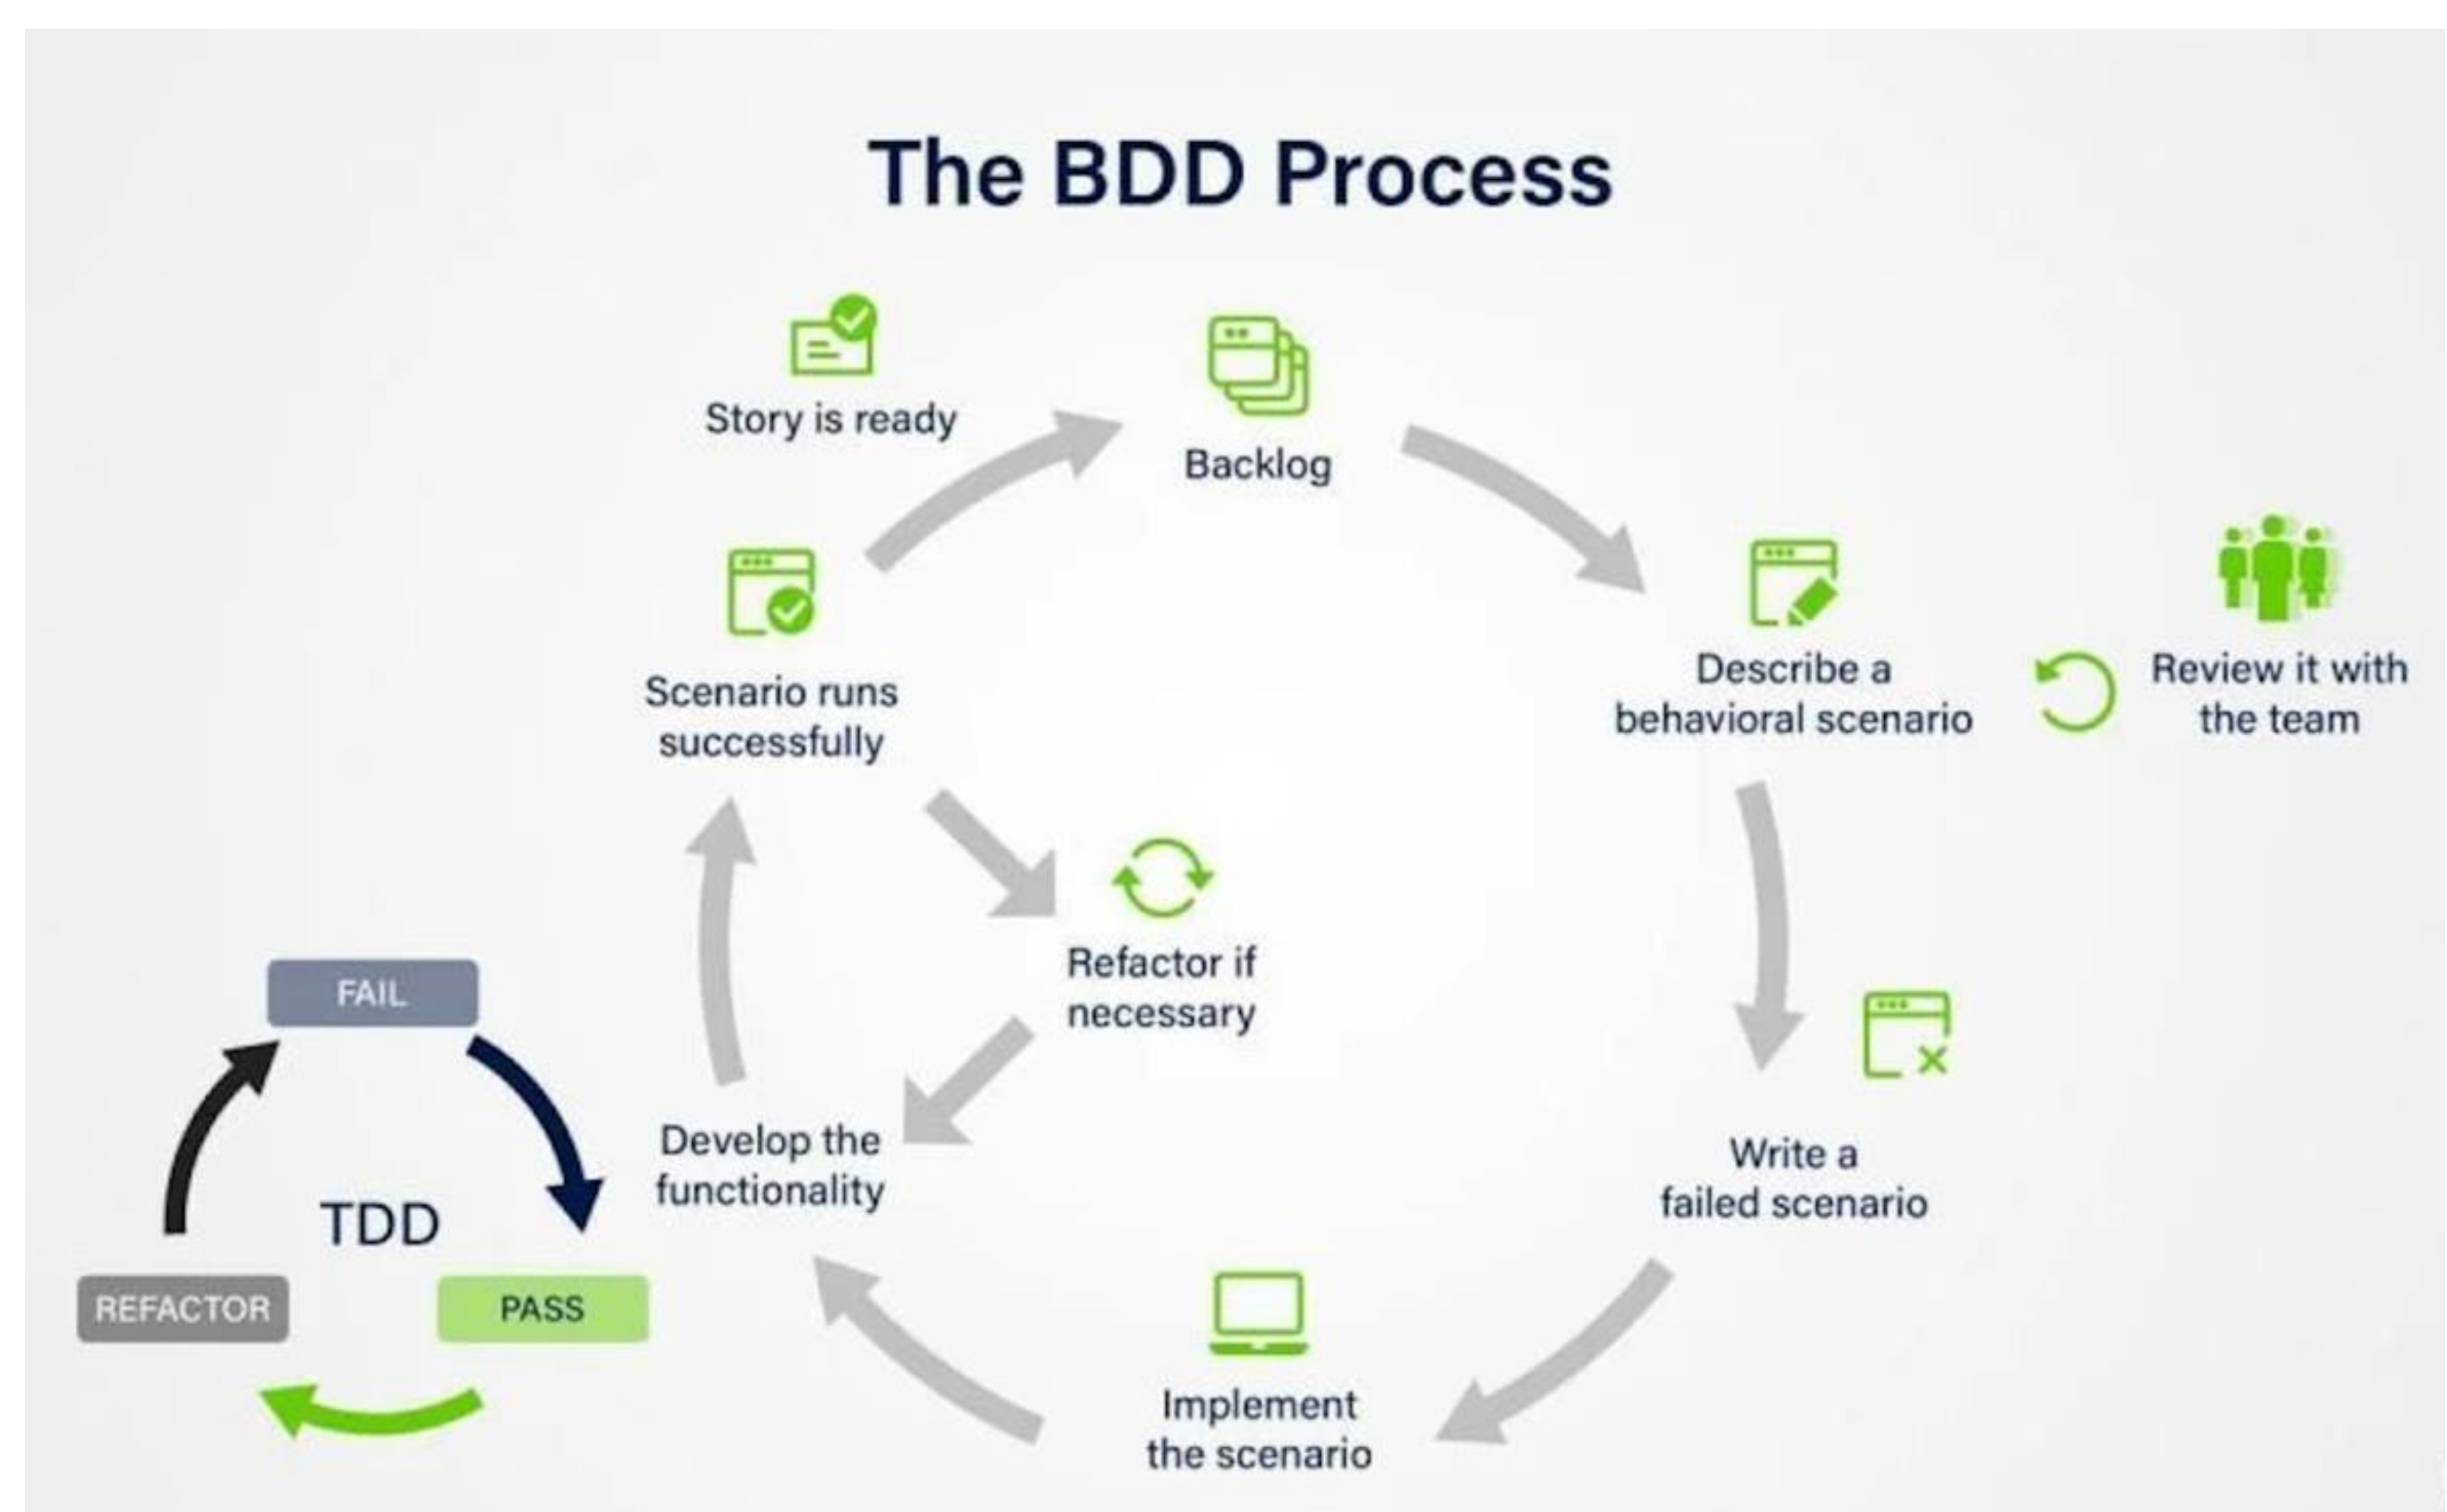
The BDD Process

Story is ready

Backlog

Scenario runs successfully

Describe a behavioral scenario

Review it with the team

Refactor if necessary

FAIL

Develop the functionality

Write a failed scenario

TDD

REFACTOR

PASS

Implement the scenario